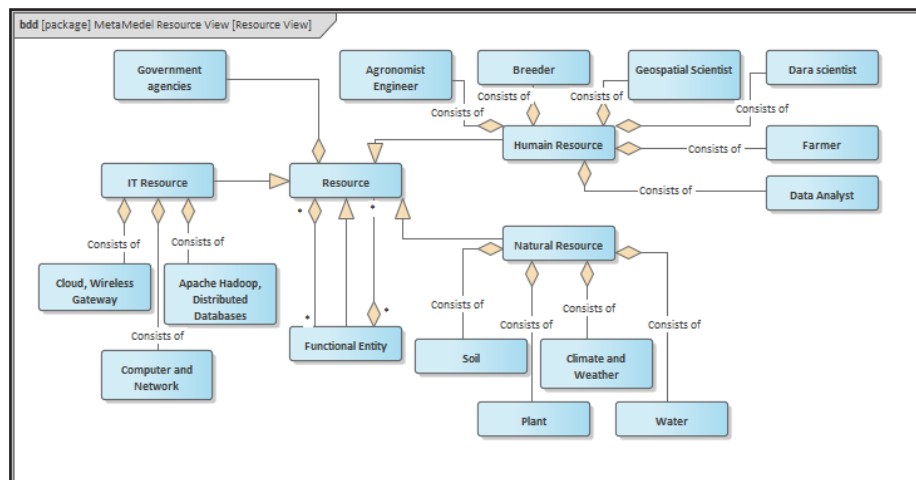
bdd [package] MetaMedel Resource View [Resource View]

Government agencies

Agronomist Engineer

Breeder

Geospatial Scientist

Dara scientist

Consists of

Consists of

Consists of

Consists of

Humain Resource

Consists of

Farmer

Consists of

Data Analyst

IT Resource

Resource

*

*

Natural Resource

Consists of

Consists of

Cloud, Wireless Gateway

Apache Hadoop, Distributed Databases

*

*

Consists of

Consists of

Consists of

Consists of

Consists of

Functional Entity

Soil

Climate and Weather

Computer and Network

Plant

Water